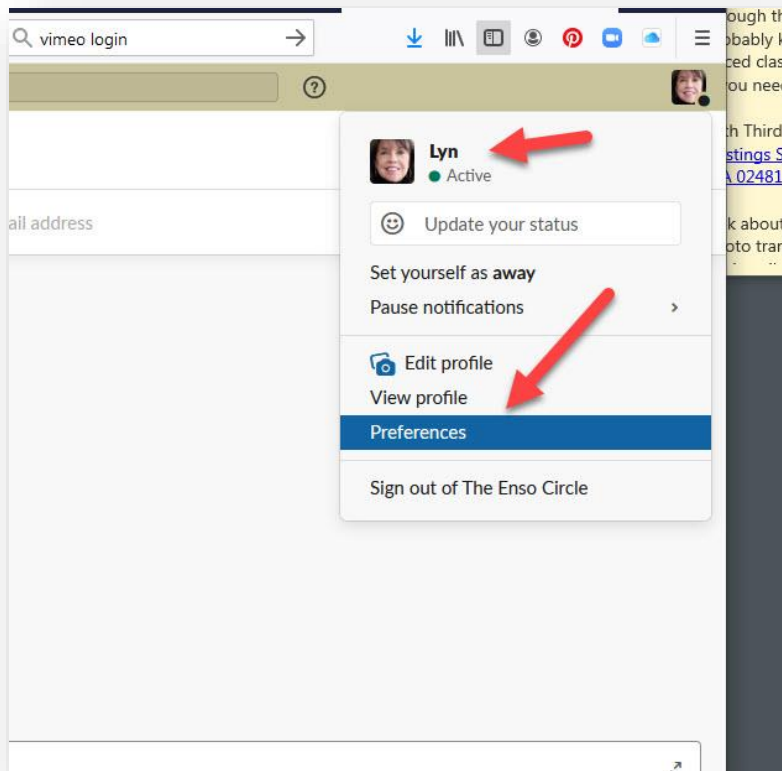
vimeo login

ail address

Lyn
Active

Update your status

Set yourself as **away**

Pause notifications

Edit profile

View profile

Preferences

Sign out of The Enso Circle

ough th
obably k
ced clas
ou need

th Third
stings S
A 02481

k about
oto tran